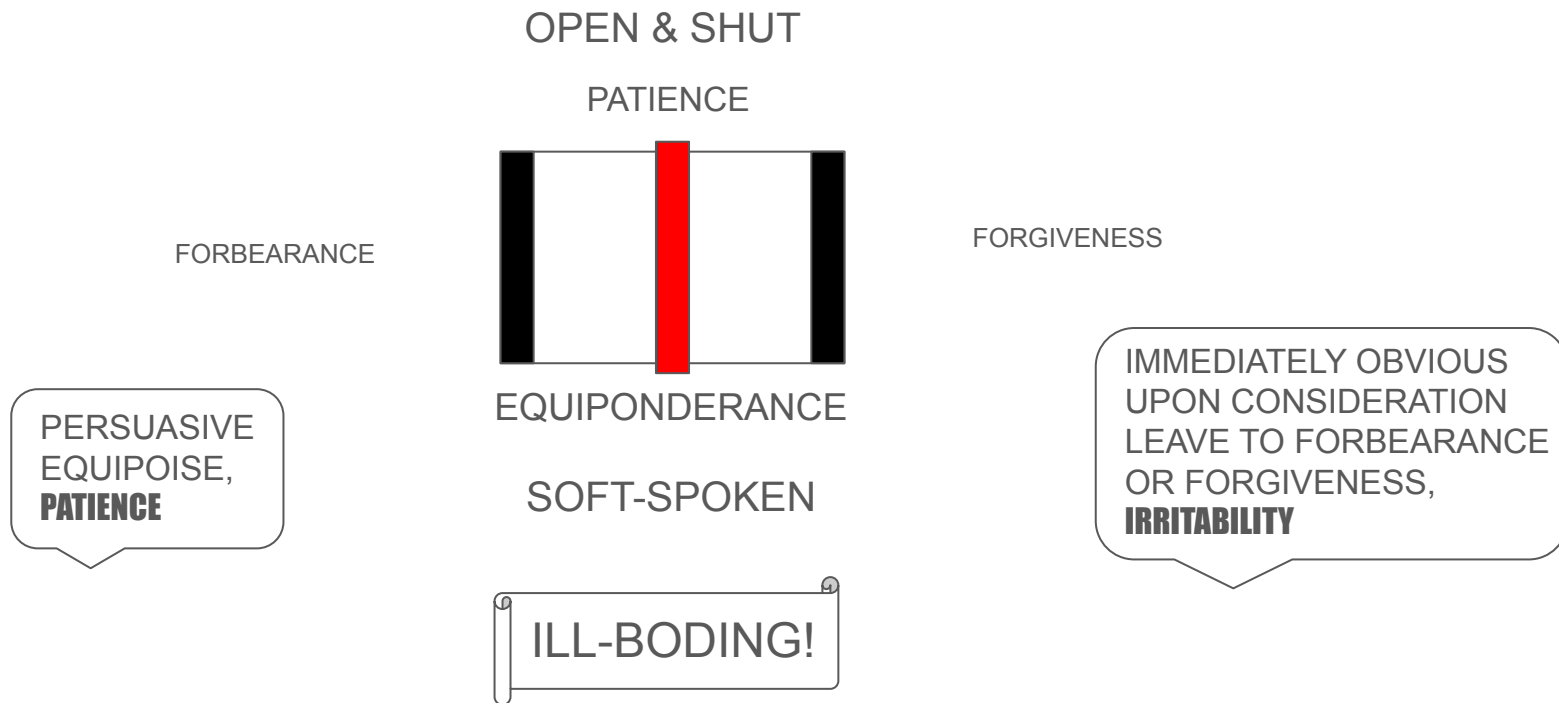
OPEN & SHUT

PATIENCE

FORBEARANCE

FORGIVENESS

EQUIPONDERANCE

SOFT-SPOKEN

PERSUASIVE EQUIPOISE, PATIENCE

IMMEDIATELY OBVIOUS UPON CONSIDERATION LEAVE TO FORBEARANCE OR FORGIVENESS, IRRITABILITY

ILL-BODING!